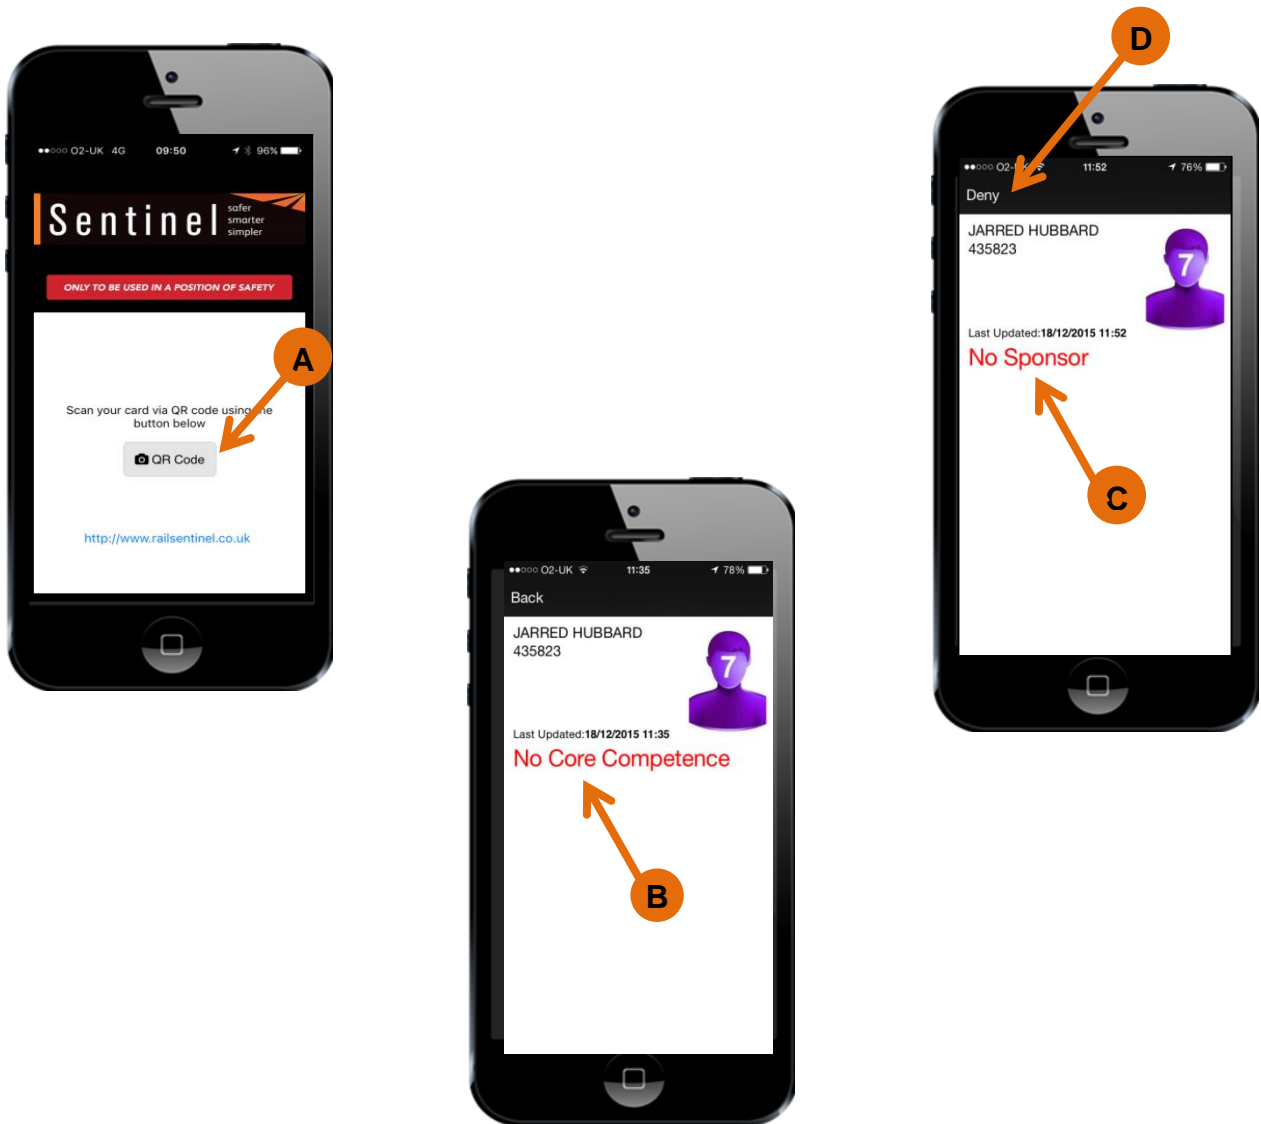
●●○○○ O2-UK 4G 09:50 96%

Sentinel safer smarter simpler

ONLY TO BE USED IN A POSITION OF SAFETY

A

Scan your card via QR code using the button below

QR Code

http://www.railsentinel.co.uk

D

●●○○○ O2-UK 11:52 76%

Deny

JARRED HUBBARD
435823

7

Last Updated:18/12/2015 11:52

No Sponsor

C

●●○○○ O2-UK 11:35 78%

Back

JARRED HUBBARD
435823

7

Last Updated:18/12/2015 11:35

No Core Competence

B